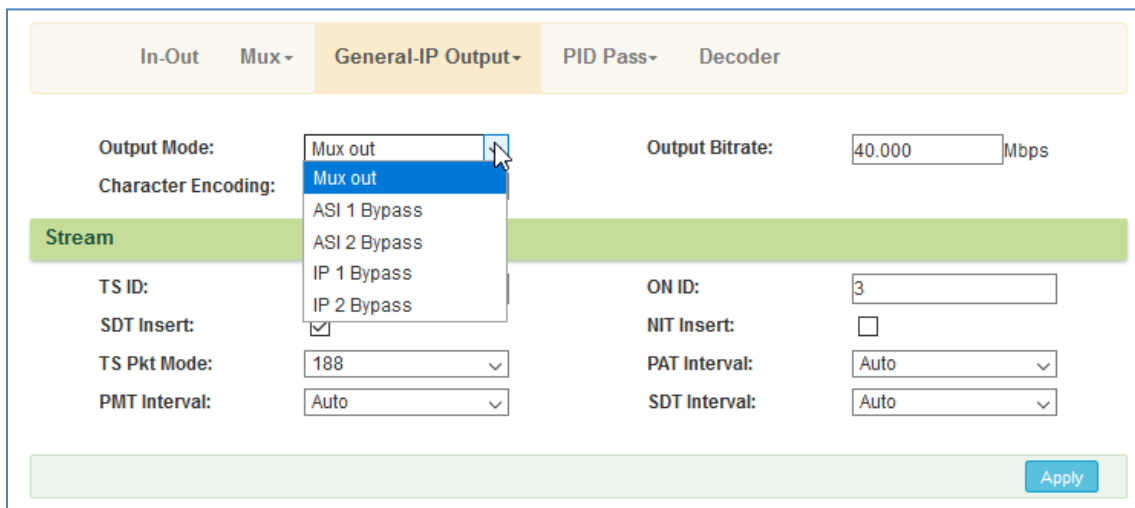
In-Out Mux▾ General-IP Output▾ PID Pass▾ Decoder

Output Mode: Mux out
Mux out
ASI 1 Bypass
ASI 2 Bypass
IP 1 Bypass
IP 2 Bypass

Output Bitrate: 40.000 Mbps

Character Encoding:

Stream

TS ID:
ON ID: 3

SDT Insert:
NIT Insert:

TS Pkt Mode: 188
PAT Interval: Auto

PMT Interval: Auto
SDT Interval: Auto

Apply